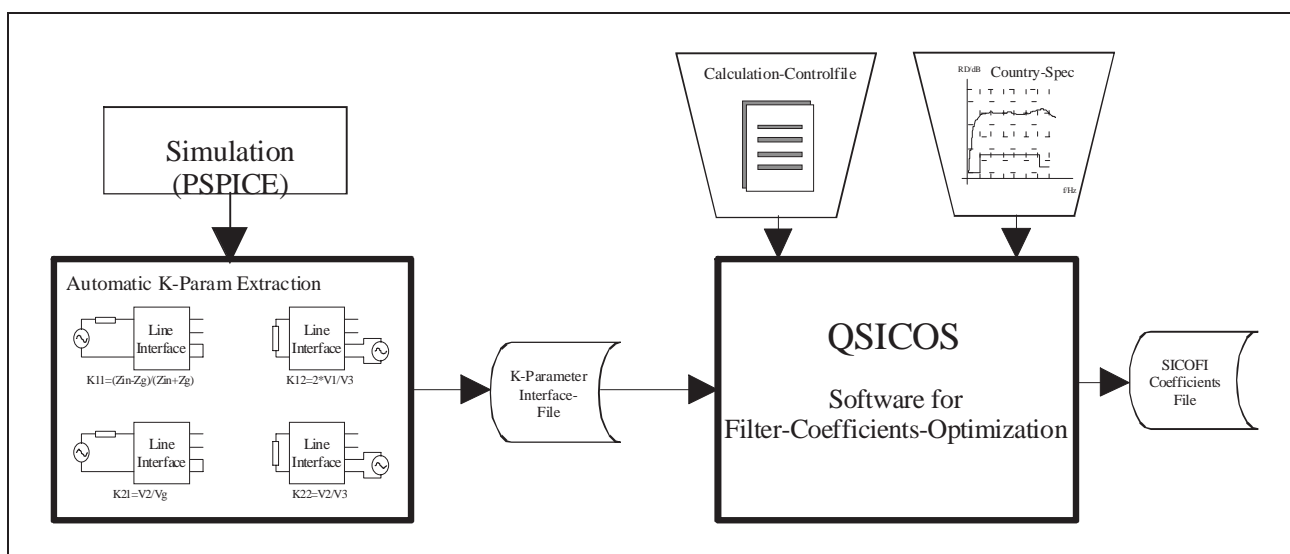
Simulation (PSPICE)

Automatic K-Param Extraction

Line Interface

K11=(Zin-Zg)/(Zin+Zg)

Line Interface

K12=2*V1/V3

Line Interface

K21=V2/Vg

Line Interface

K22=V2/V3

K-Parameter Interface-File

Calculation-Controlfile

RD/dB

Country-Spec

f/Hz

QSICOS

Software for Filter-Coefficients-Optimization

SICOFI Coefficients File